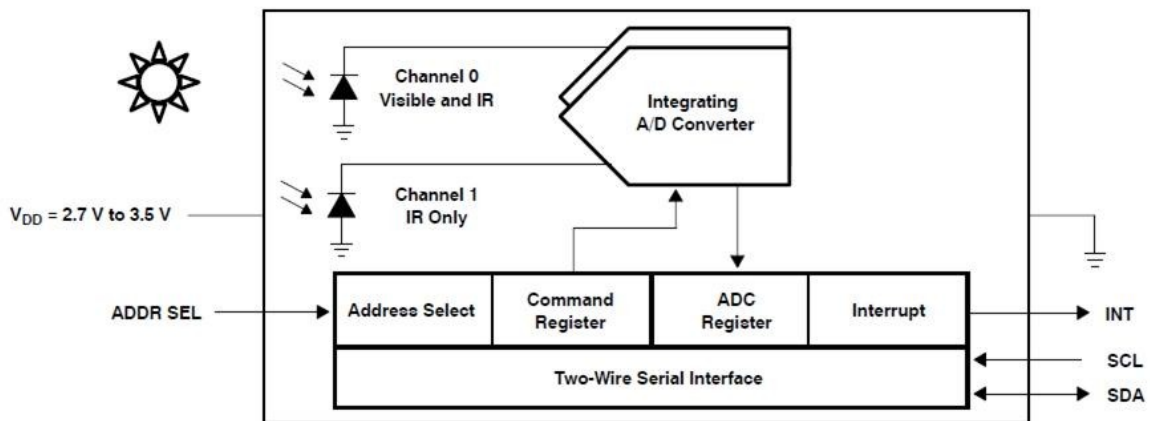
Channel 0
Visible and IR

Integrating
A/D Converter

Channel 1
IR Only

$V_{DD}$ = 2.7 V to 3.5 V

ADDR SEL

Address Select

Command
Register

ADC
Register

Interrupt

INT

SCL

Two-Wire Serial Interface

SDA